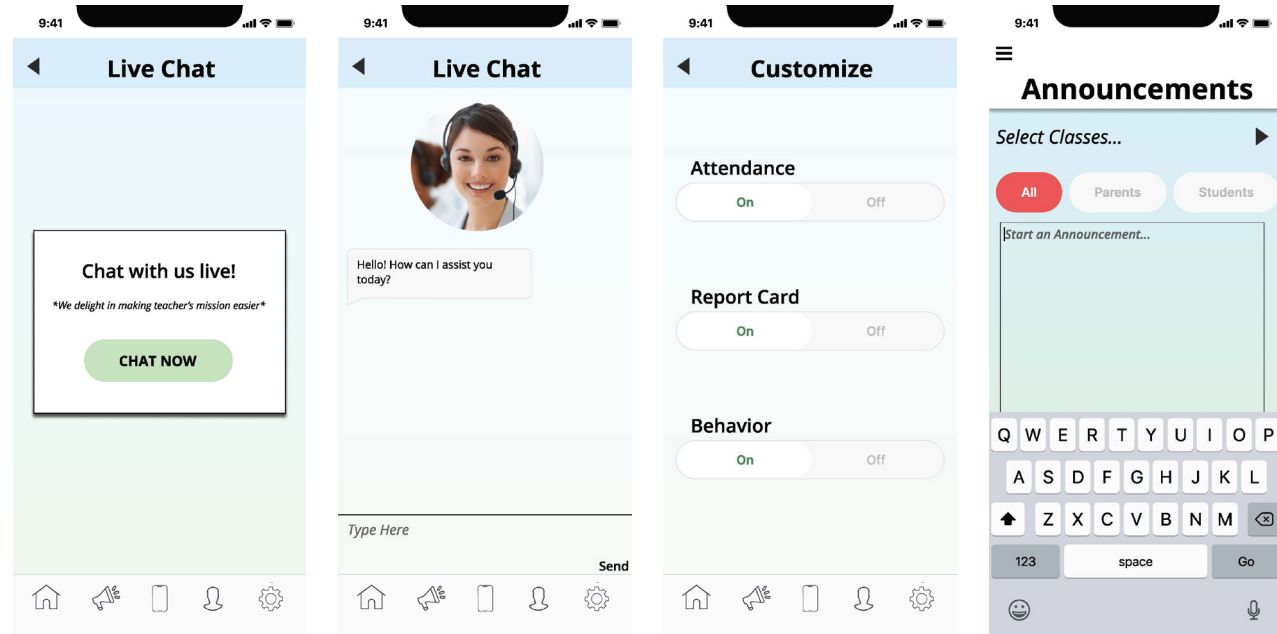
9:41

Live Chat

Chat with us live!

*We delight in making teacher's mission easier*

CHAT NOW

9:41

Live Chat

Hello! How can I assist you today?

Type Here

Send

9:41

Customize

Attendance

On Off

Report Card

On Off

Behavior

On Off

9:41

Announcements

Select Classes...

All Parents Students

Start an Announcement...

Q W E R T Y U I O P

A S D F G H J K L

Z X C V B N M

123 space Go